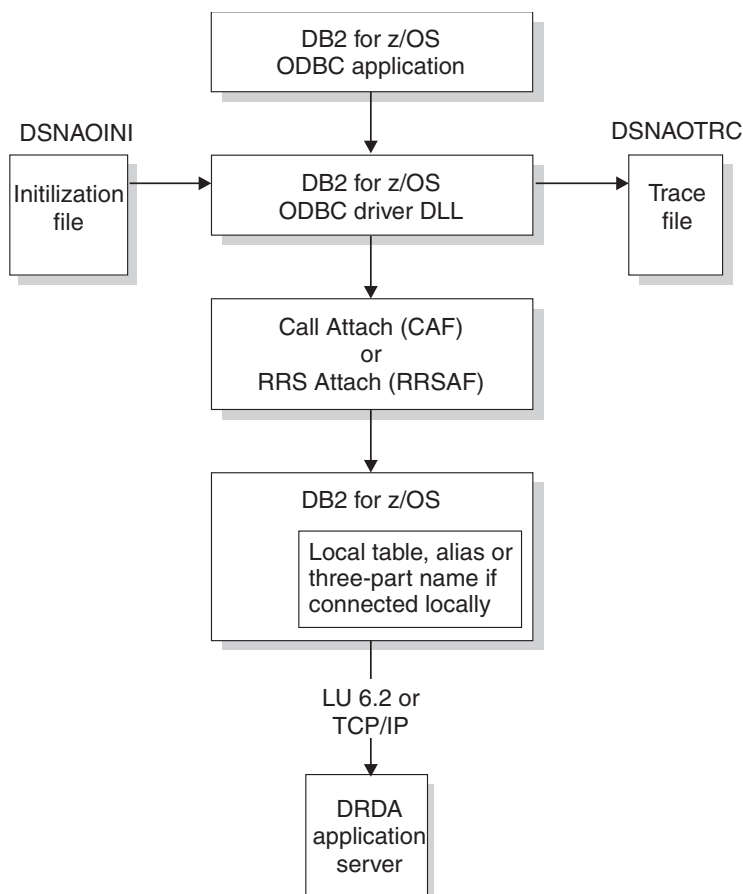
DB2 for z/OS
ODBC application

DSNAOINI

Initilization file

DB2 for z/OS
ODBC driver DLL

DSNAOTRC

Trace file

Call Attach (CAF)
or
RRS Attach (RRSAF)

DB2 for z/OS

Local table, alias or three-part name if connected locally

LU 6.2 or
TCP/IP

DRDA application server